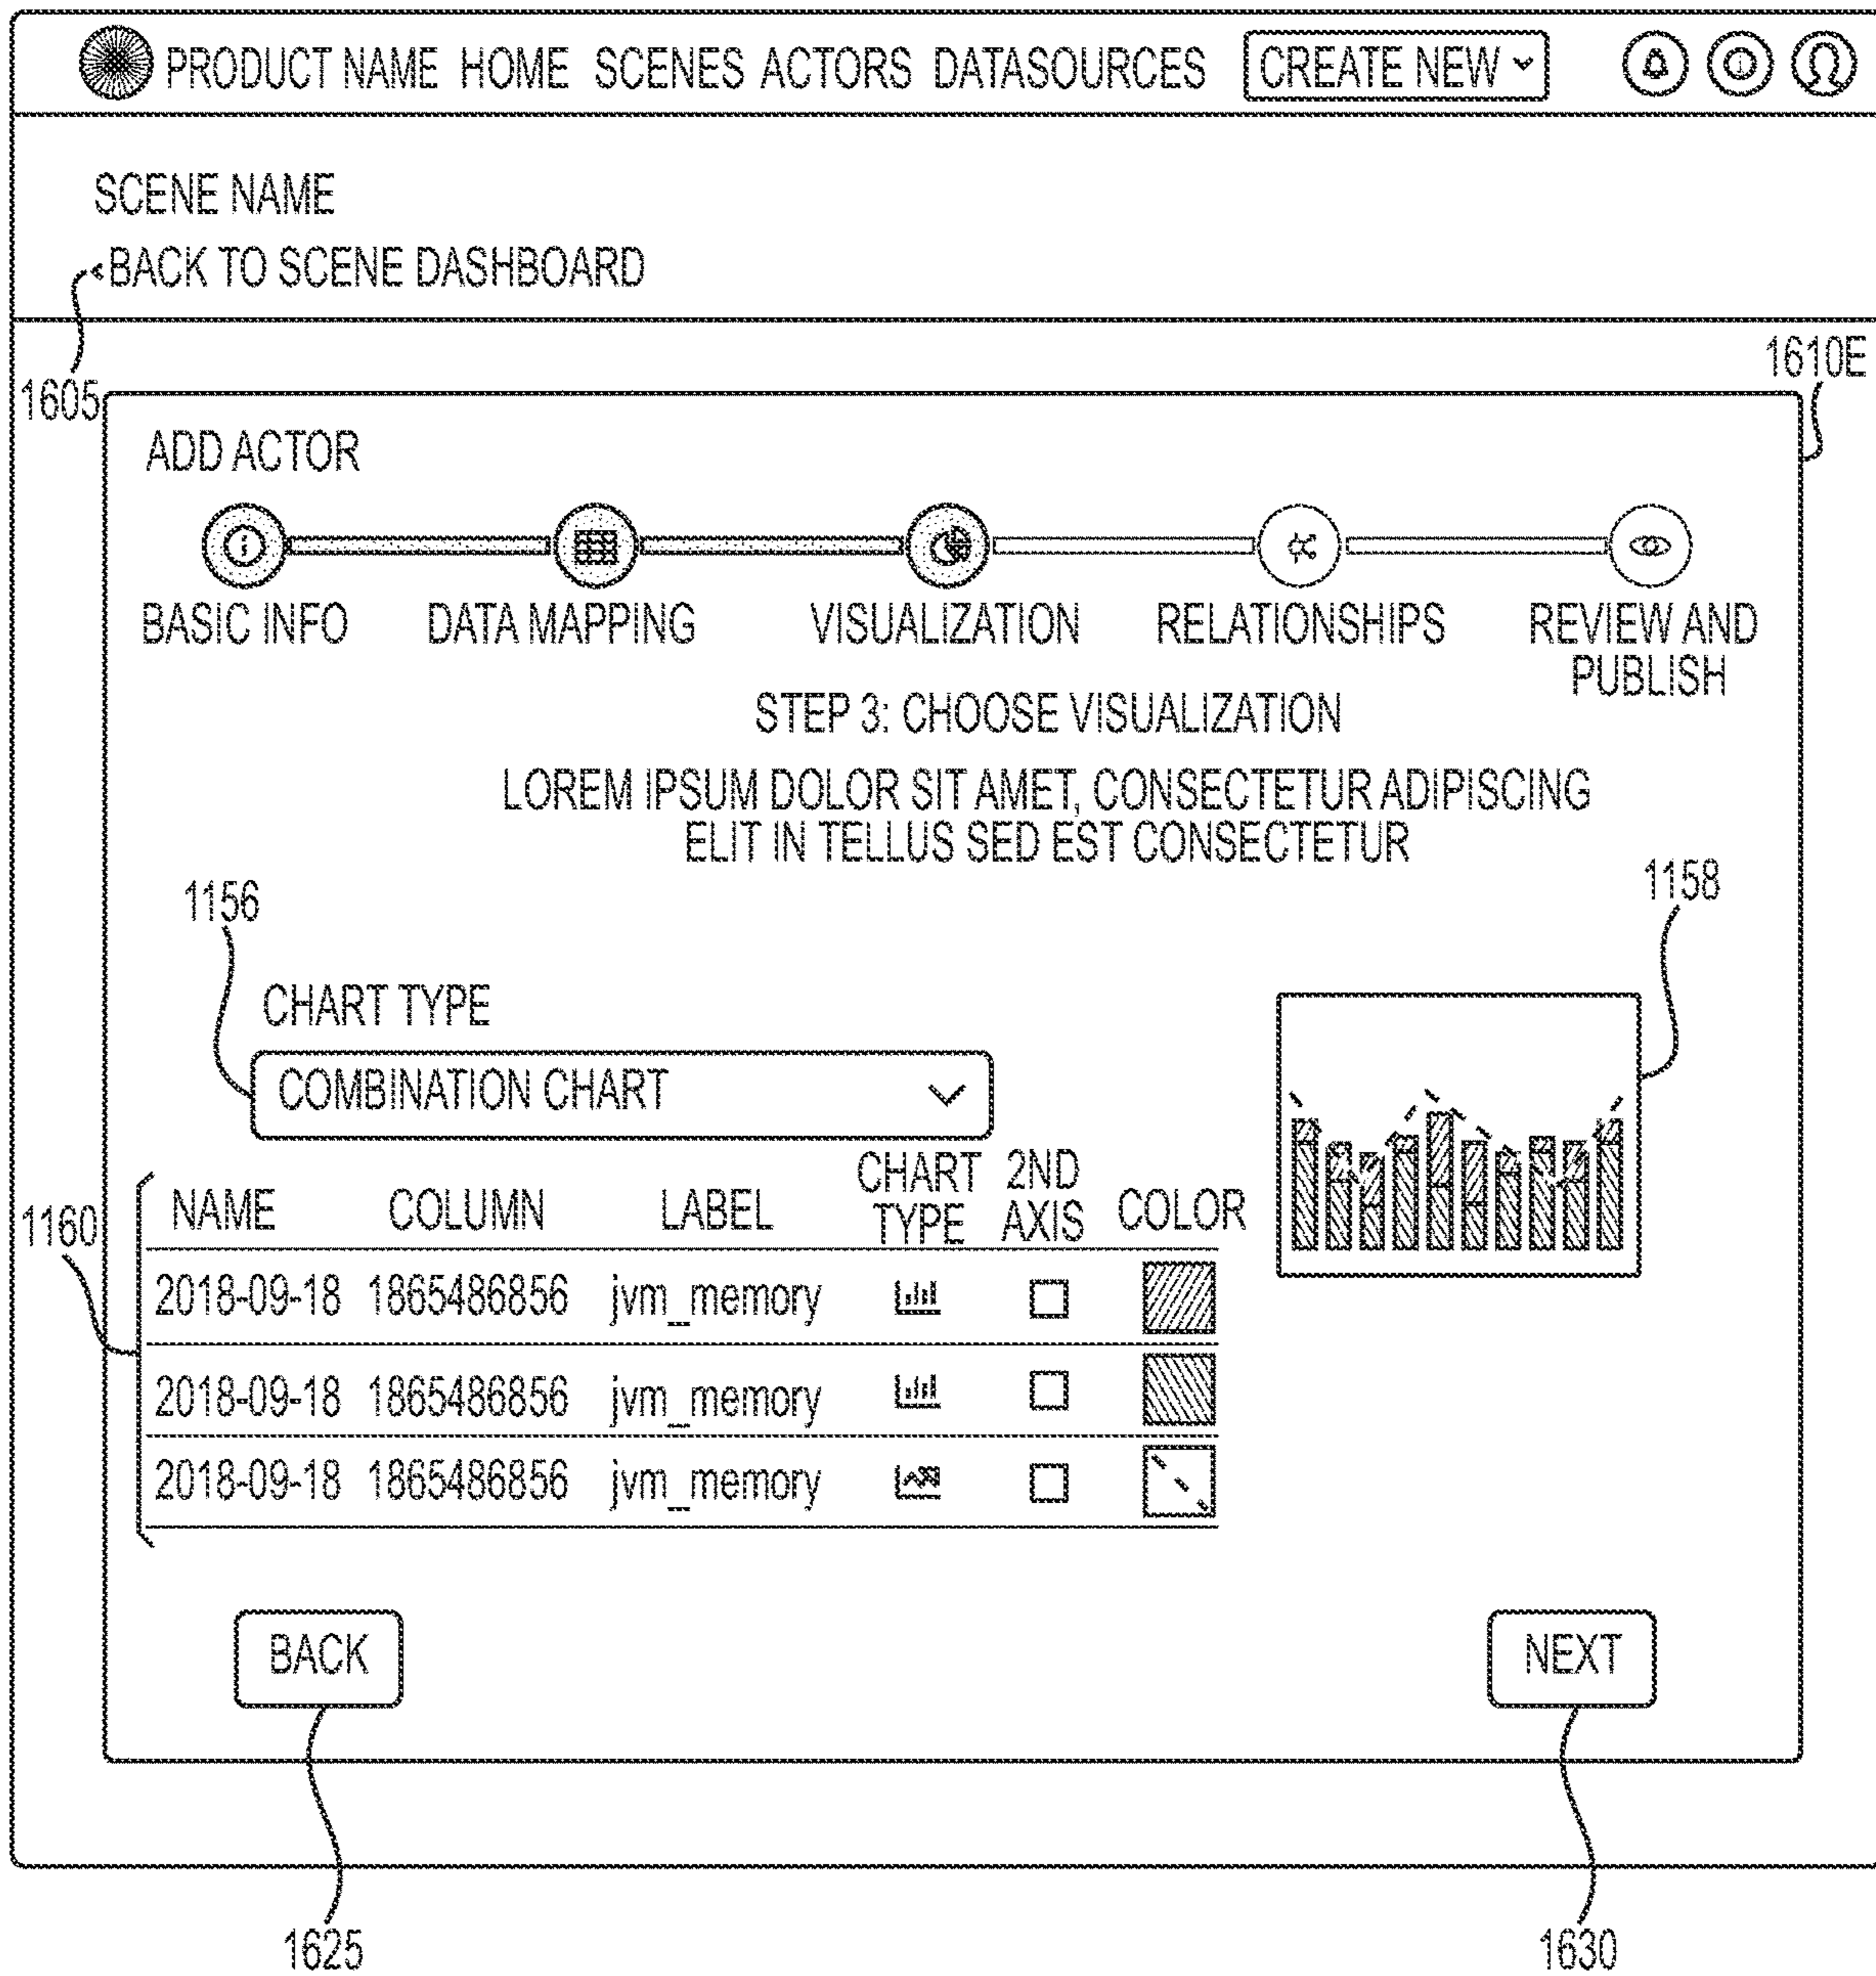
PRODUCT NAME HOME SCENES ACTORS DATASOURCES CREATE NEW

SCENE NAME

BACK TO SCENE DASHBOARD

1605

1610E

ADD ACTOR

BASIC INFO DATA MAPPING VISUALIZATION RELATIONSHIPS REVIEW AND PUBLISH

STEP 3: CHOOSE VISUALIZATION

LOREM IPSUM DOLOR SIT AMET, CONSECTETUR ADIPISCING ELIT IN TELLUS SED EST CONSECTETUR

1156

1158

CHART TYPE

COMBINATION CHART

1160

| NAME | COLUMN | LABEL | CHART TYPE | 2ND AXIS | COLOR |
|---|---|---|---|---|---|
| 2018-09-18 | 1865486856 | jvm_memory | | | |
| 2018-09-18 | 1865486856 | jvm_memory | | | |
| 2018-09-18 | 1865486856 | jvm_memory | | | |

BACK

NEXT

1625

1630